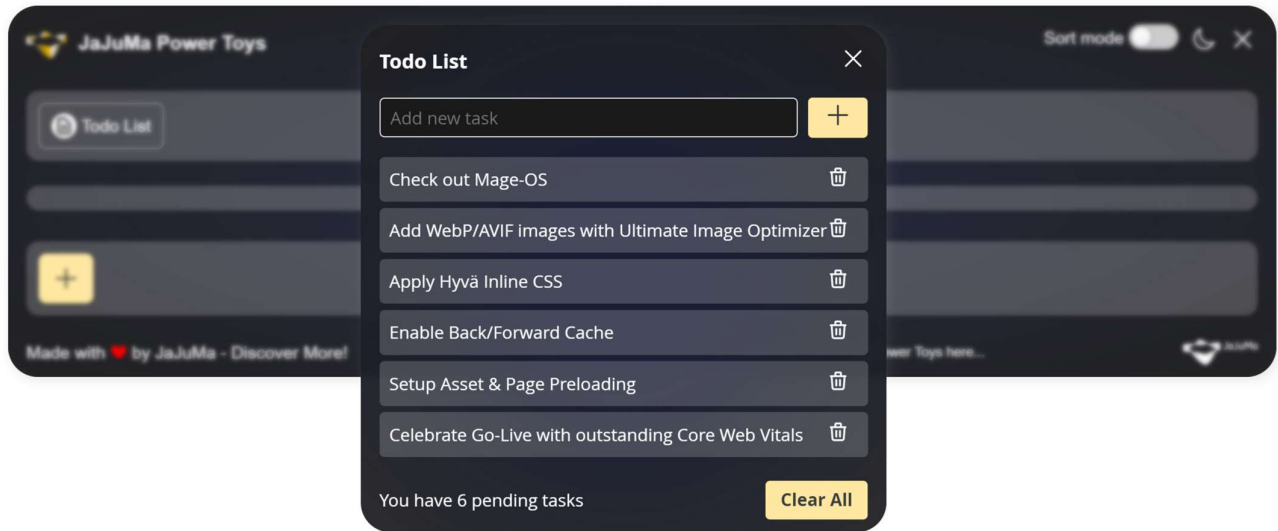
JaJuMa Power Toys

Sort mode

Todo List

Todo List

Add new task

+

Check out Mage-OS

Add WebP/AVIF images with Ultimate Image Optimizer

Apply Hyvä Inline CSS

Enable Back/Forward Cache

Setup Asset & Page Preloading

Celebrate Go-Live with outstanding Core Web Vitals

+

Made with ♥ by JaJuMa - Discover More!

ower Toys here...

JaJuMa

You have 6 pending tasks

Clear All